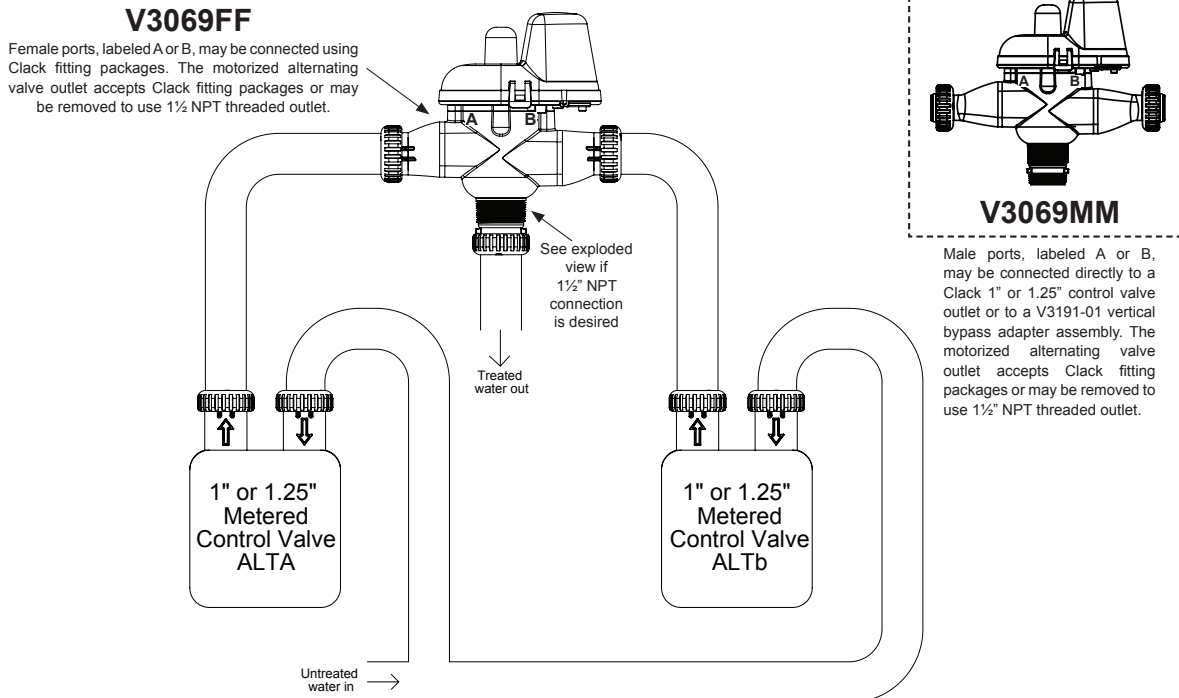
V3069FF

Female ports, labeled A or B, may be connected using Clack fitting packages. The motorized alternating valve outlet accepts Clack fitting packages or may be removed to use 1½ NPT threaded outlet.

A

B

See exploded view if 1½" NPT connection is desired

Treated water out

A

B

V3069MM

Male ports, labeled A or B, may be connected directly to a Clack 1" or 1.25" control valve outlet or to a V3191-01 vertical bypass adapter assembly. The motorized alternating valve outlet accepts Clack fitting packages or may be removed to use 1½" NPT threaded outlet.

1" or 1.25" Metered Control Valve ALTA

1" or 1.25" Metered Control Valve ALTb

Untreated water in